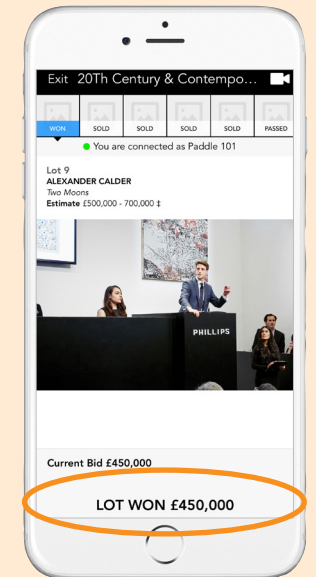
Exit 20Th Century & Contempo...

WON SOLD SOLD SOLD SOLD PASSED

You are connected as Paddle 101

Lot 9
ALEXANDER CALDER
Two Moons
Estimate £500,000 - 700,000 ‡

PHILLIPS

Current Bid £450,000

LOT WON £450,000